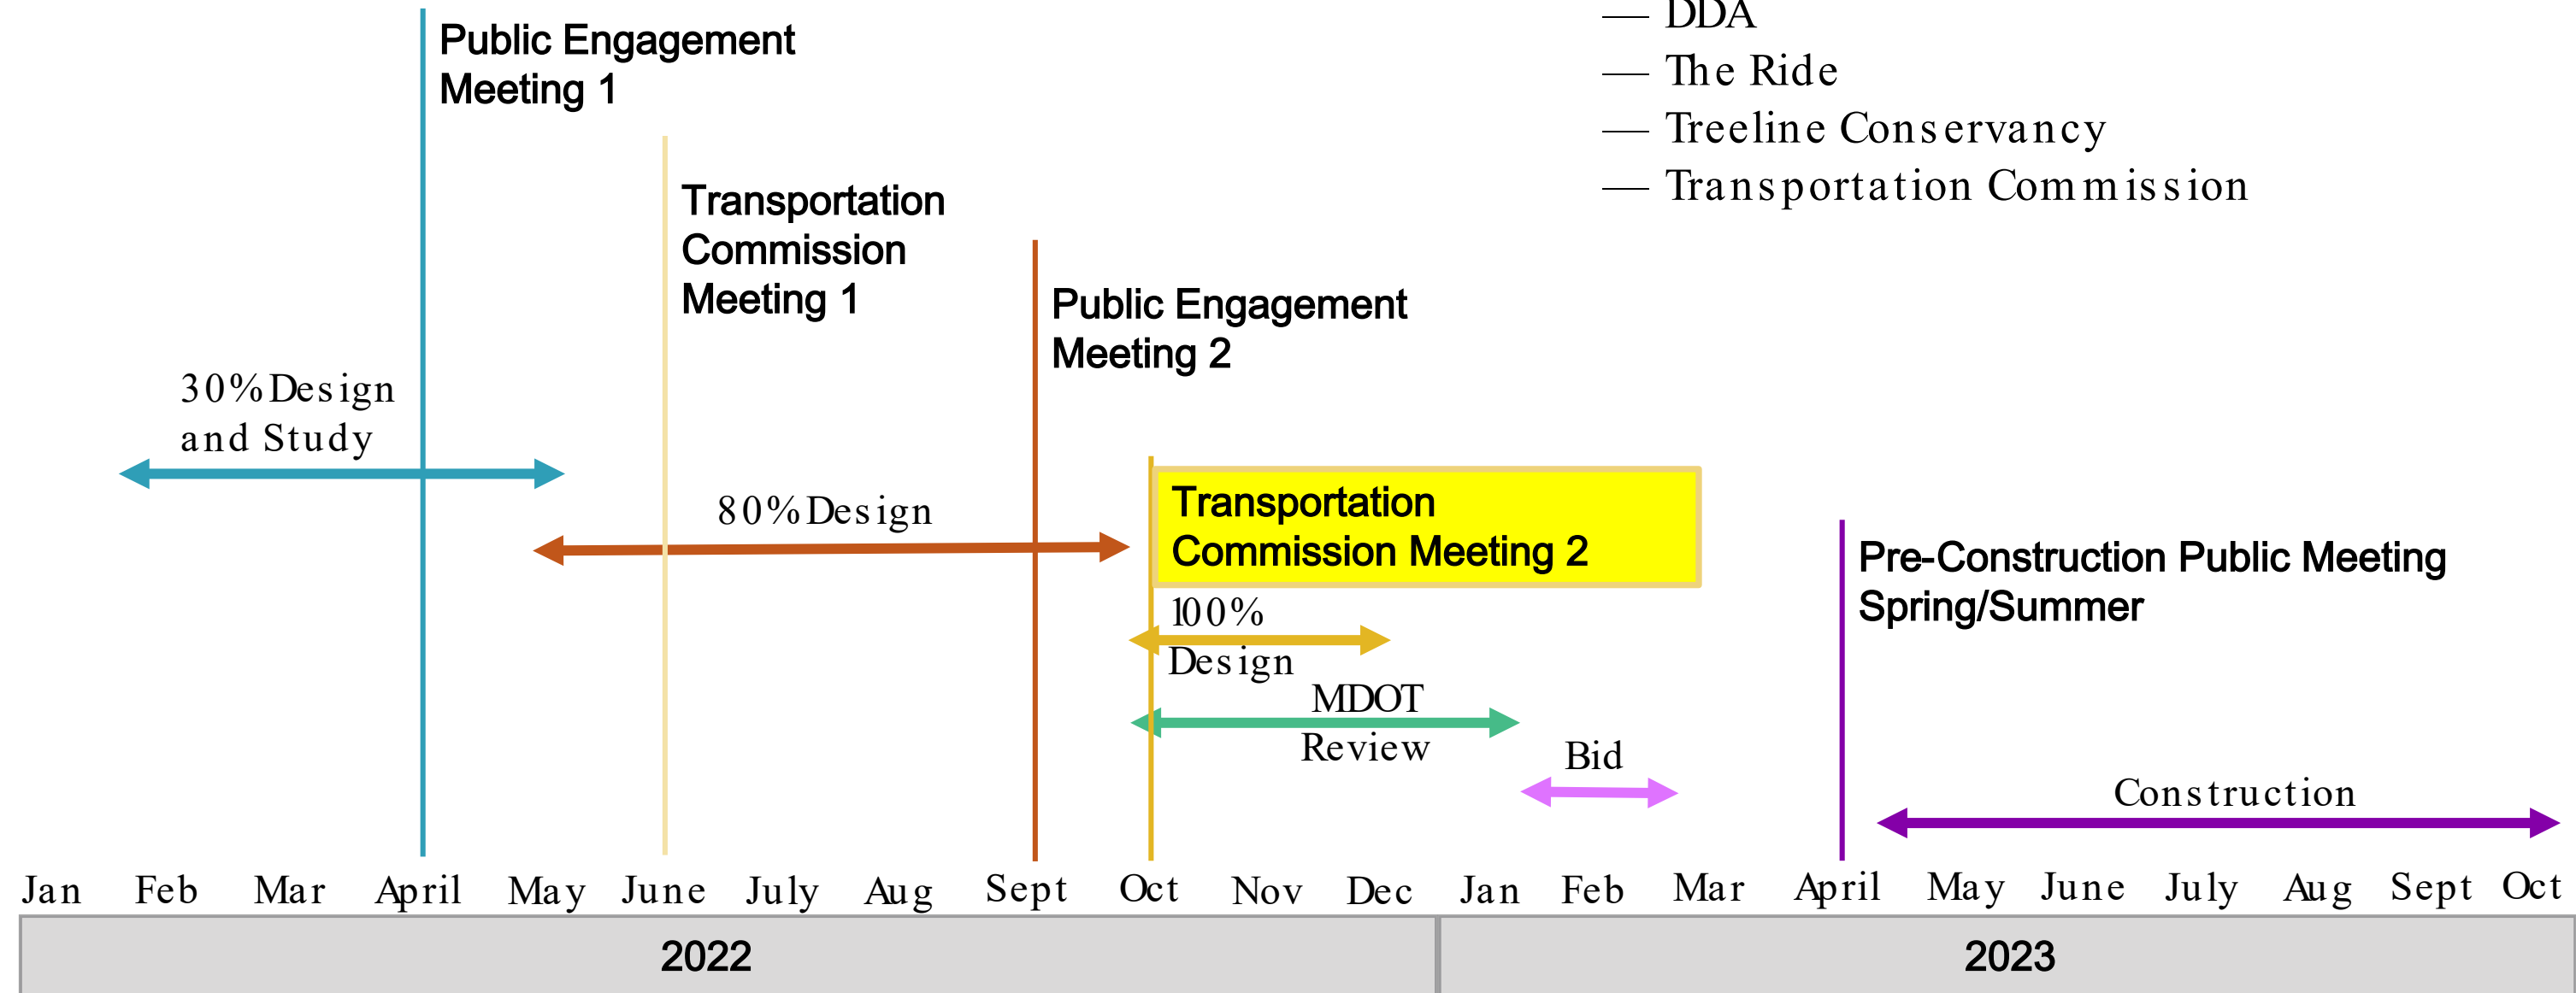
— DDA
— The Ride
— Treeline Conservancy
— Transportation Commission

Public Engagement Meeting 1

Transportation Commission Meeting 1

Public Engagement Meeting 2

30% Design and Study

80% Design

Transportation Commission Meeting 2

100% Design

MDOT Review

Bid

Pre-Construction Public Meeting Spring/Summer

Construction

Jan Feb Mar April May June July Aug Sept Oct Nov Dec Jan Feb Mar April May June July Aug Sept Oct

2022

2023